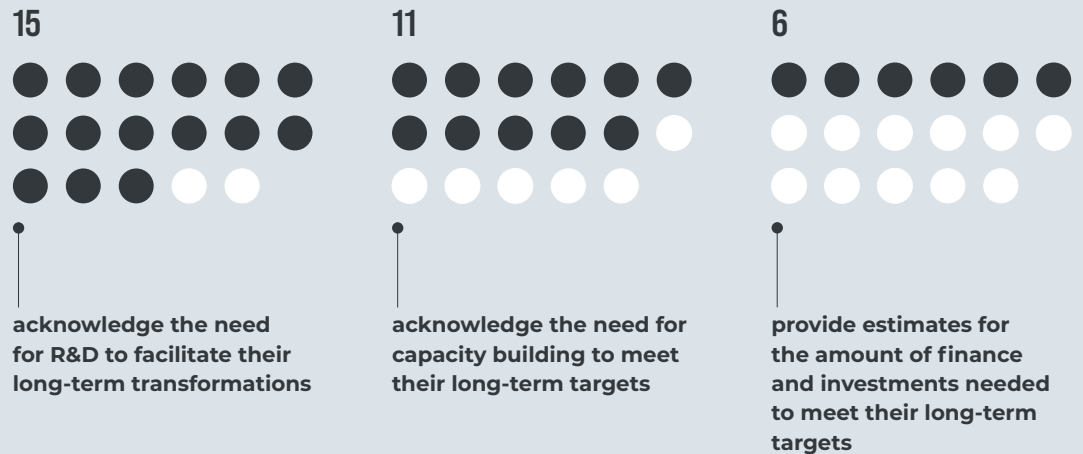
15

acknowledge the need for R&D to facilitate their long-term transformations

11

acknowledge the need for capacity building to meet their long-term targets

6

provide estimates for the amount of finance and investments needed to meet their long-term targets